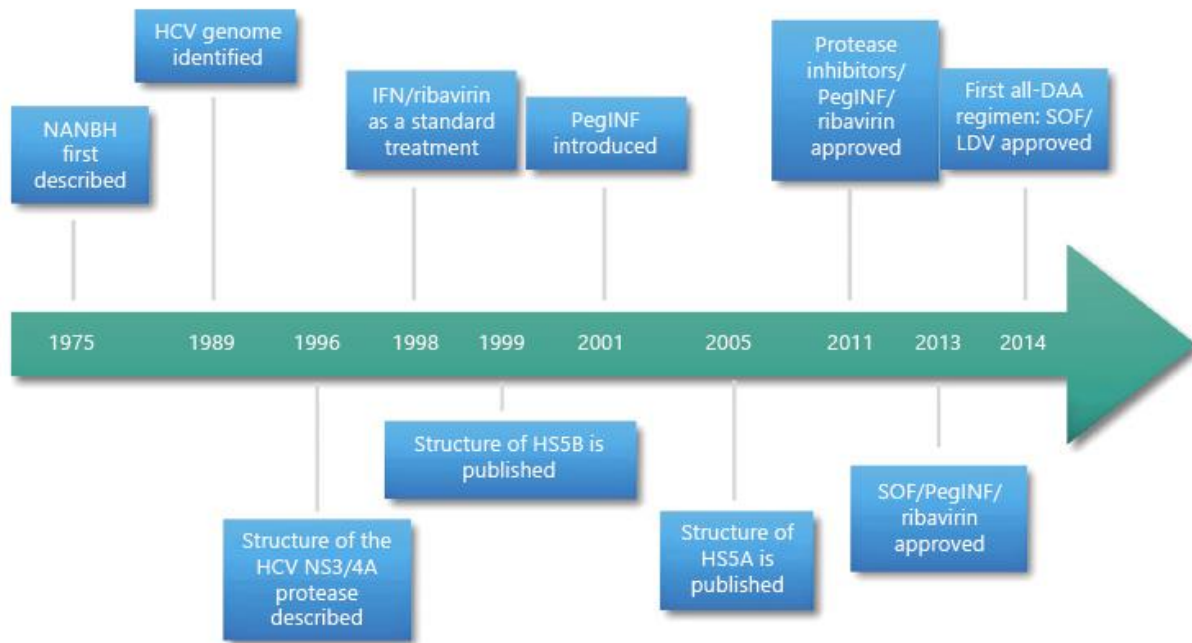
HCV genome identified

NANBH first described

IFN/ribavirin as a standard treatment

PegINF introduced

Protease inhibitors/ PegINF/ ribavirin approved

First all-DAA regimen: SOF/ LDV approved

1975

1989

1996

1998

1999

2001

2005

2011

2013

2014

Structure of HS5B is published

Structure of the HCV NS3/4A protease described

Structure of HS5A is published

SOF/PegINF/ ribavirin approved